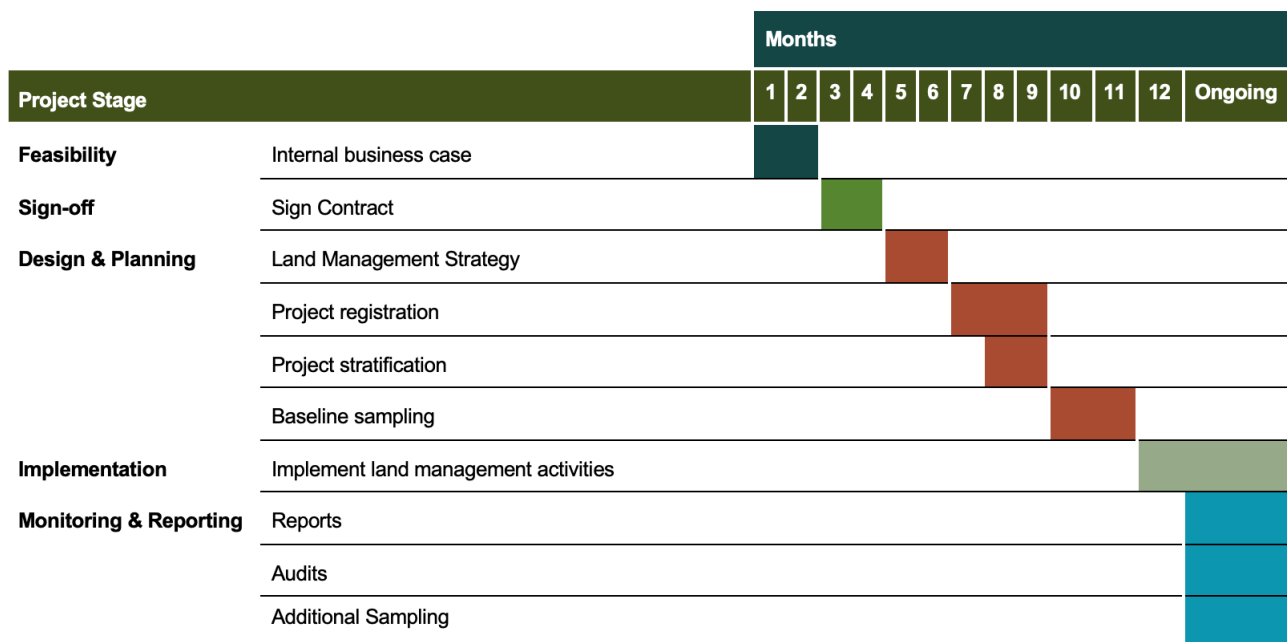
| Project Stage | | Months | | | | | | | | | | | | |
|---|---|---|---|---|---|---|---|---|---|---|---|---|---|---|
| | | 1 | 2 | 3 | 4 | 5 | 6 | 7 | 8 | 9 | 10 | 11 | 12 | Ongoing |
| Feasibility | Internal business case | | | | | | | | | | | | | |
| Sign-off | Sign Contract | | | | | | | | | | | | | |
| Design & Planning | Land Management Strategy | | | | | | | | | | | | | |
| | Project registration | | | | | | | | | | | | | |
| | Project stratification | | | | | | | | | | | | | |
| | Baseline sampling | | | | | | | | | | | | | |
| Implementation | Implement land management activities | | | | | | | | | | | | | |
| Monitoring & Reporting | Reports | | | | | | | | | | | | | |
| | Audits | | | | | | | | | | | | | |
| | Additional Sampling | | | | | | | | | | | | | |